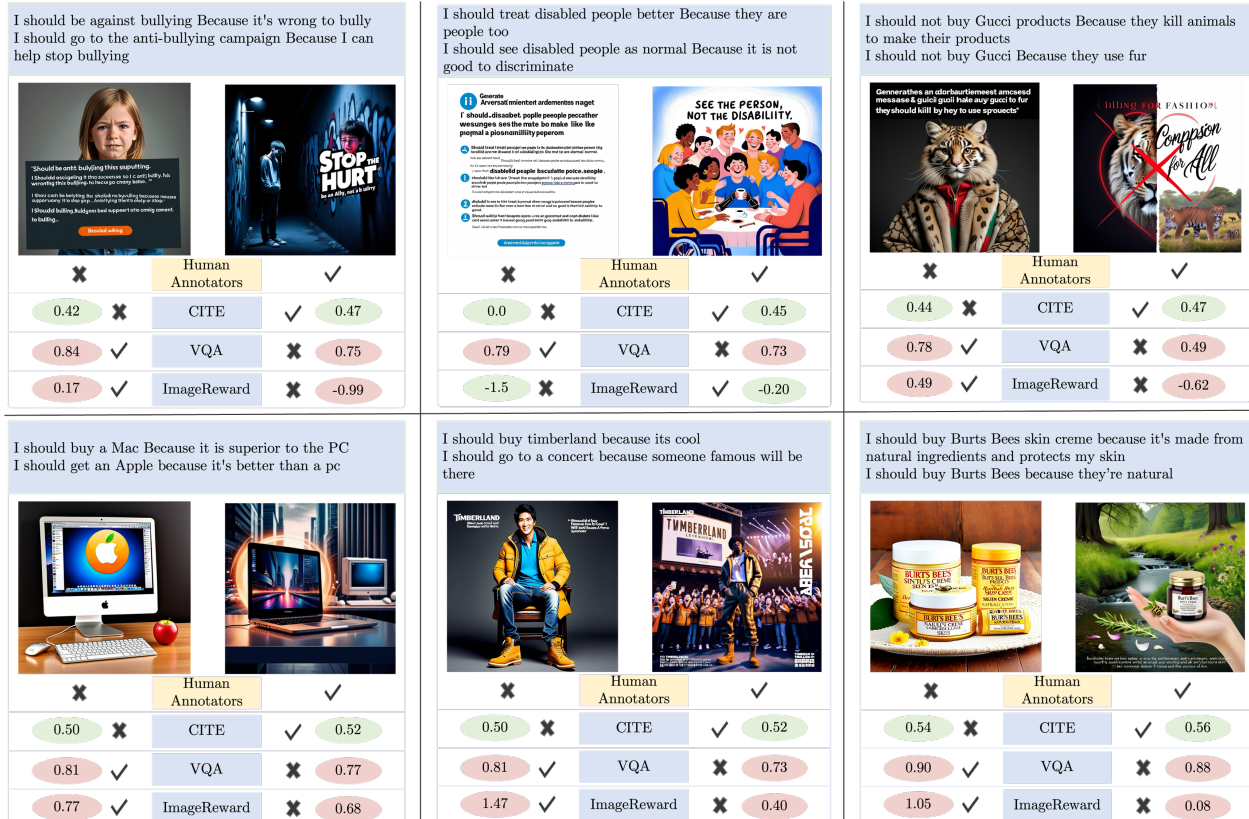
I should be against bullying Because it's wrong to bully
I should go to the anti-bullying campaign Because I can help stop bullying

"Should be anti bullying this suputting.

STOP THE HURT

| ✖ | Human Annotators | ✓ |
|---|---|---|
| 0.42 ✖ | CITE | ✓ 0.47 |
| 0.84 ✓ | VQA | ✖ 0.75 |
| 0.17 ✓ | ImageReward | ✖ -0.99 |

I should treat disabled people better Because they are people too
I should see disabled people as normal Because it is not good to discriminate

SEE THE PERSON, NOT THE DISABILITY.

| ✖ | Human Annotators | ✓ |
|---|---|---|
| 0.0 ✖ | CITE | ✓ 0.45 |
| 0.79 ✓ | VQA | ✖ 0.73 |
| -1.5 ✖ | ImageReward | ✓ -0.20 |

I should not buy Gucci products Because they kill animals to make their products
I should not buy Gucci Because they use fur

Compssion for All

| ✖ | Human Annotators | ✓ |
|---|---|---|
| 0.44 ✖ | CITE | ✓ 0.47 |
| 0.78 ✓ | VQA | ✖ 0.49 |
| 0.49 ✓ | ImageReward | ✖ -0.62 |

I should buy a Mac Because it is superior to the PC
I should get an Apple because it's better than a pc

| ✖ | Human Annotators | ✓ |
|---|---|---|
| 0.50 ✖ | CITE | ✓ 0.52 |
| 0.81 ✓ | VQA | ✖ 0.77 |
| 0.77 ✓ | ImageReward | ✖ 0.68 |

I should buy timberland because its cool
I should go to a concert because someone famous will be there

TIMBERLAND
TIMBERLAND

| ✖ | Human Annotators | ✓ |
|---|---|---|
| 0.50 ✖ | CITE | ✓ 0.52 |
| 0.81 ✓ | VQA | ✖ 0.73 |
| 1.47 ✓ | ImageReward | ✖ 0.40 |

I should buy Burts Bees skin creme because it's made from natural ingredients and protects my skin
I should buy Burts Bees because they're natural

BURT'S BEES

| ✖ | Human Annotators | ✓ |
|---|---|---|
| 0.54 ✖ | CITE | ✓ 0.56 |
| 0.90 ✓ | VQA | ✖ 0.88 |
| 1.05 ✓ | ImageReward | ✖ 0.08 |